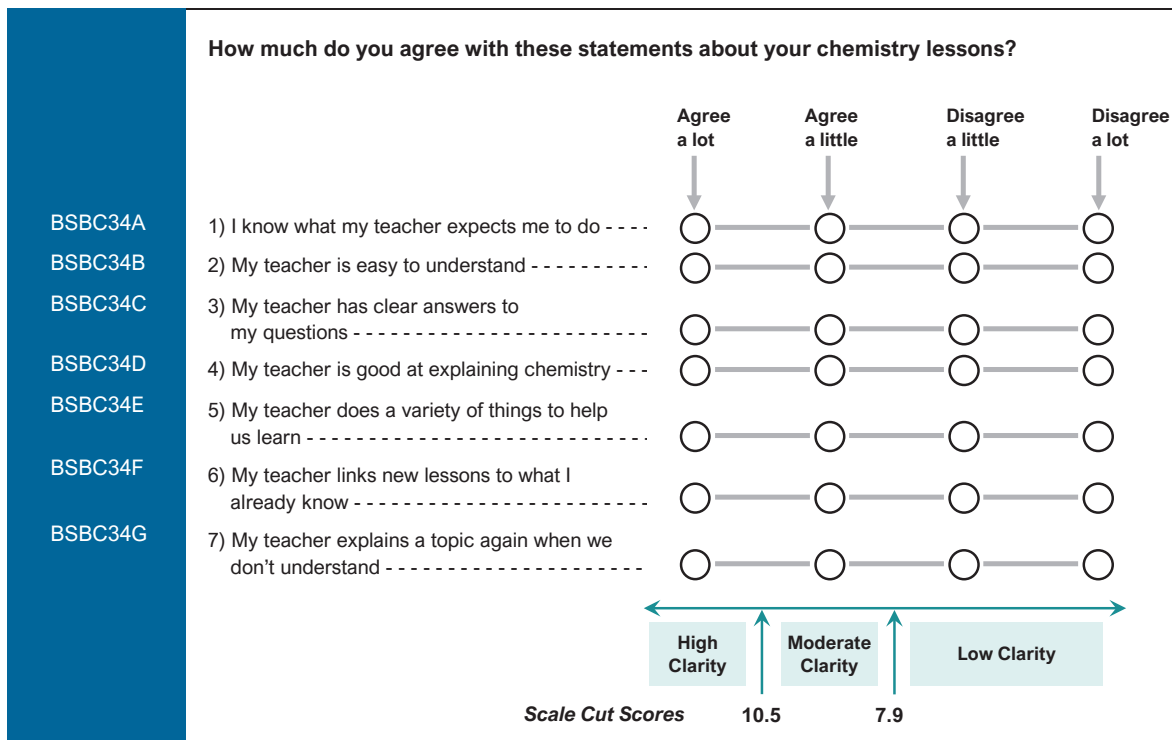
How much do you agree with these statements about your chemistry lessons?

Agree a lot
Agree a little
Disagree a little
Disagree a lot

BSBC34A 1) I know what my teacher expects me to do
BSBC34B 2) My teacher is easy to understand
BSBC34C 3) My teacher has clear answers to my questions
BSBC34D 4) My teacher is good at explaining chemistry
BSBC34E 5) My teacher does a variety of things to help us learn
BSBC34F 6) My teacher links new lessons to what I already know
BSBC34G 7) My teacher explains a topic again when we don't understand

High Clarity
Moderate Clarity
Low Clarity

Scale Cut Scores 10.5 7.9